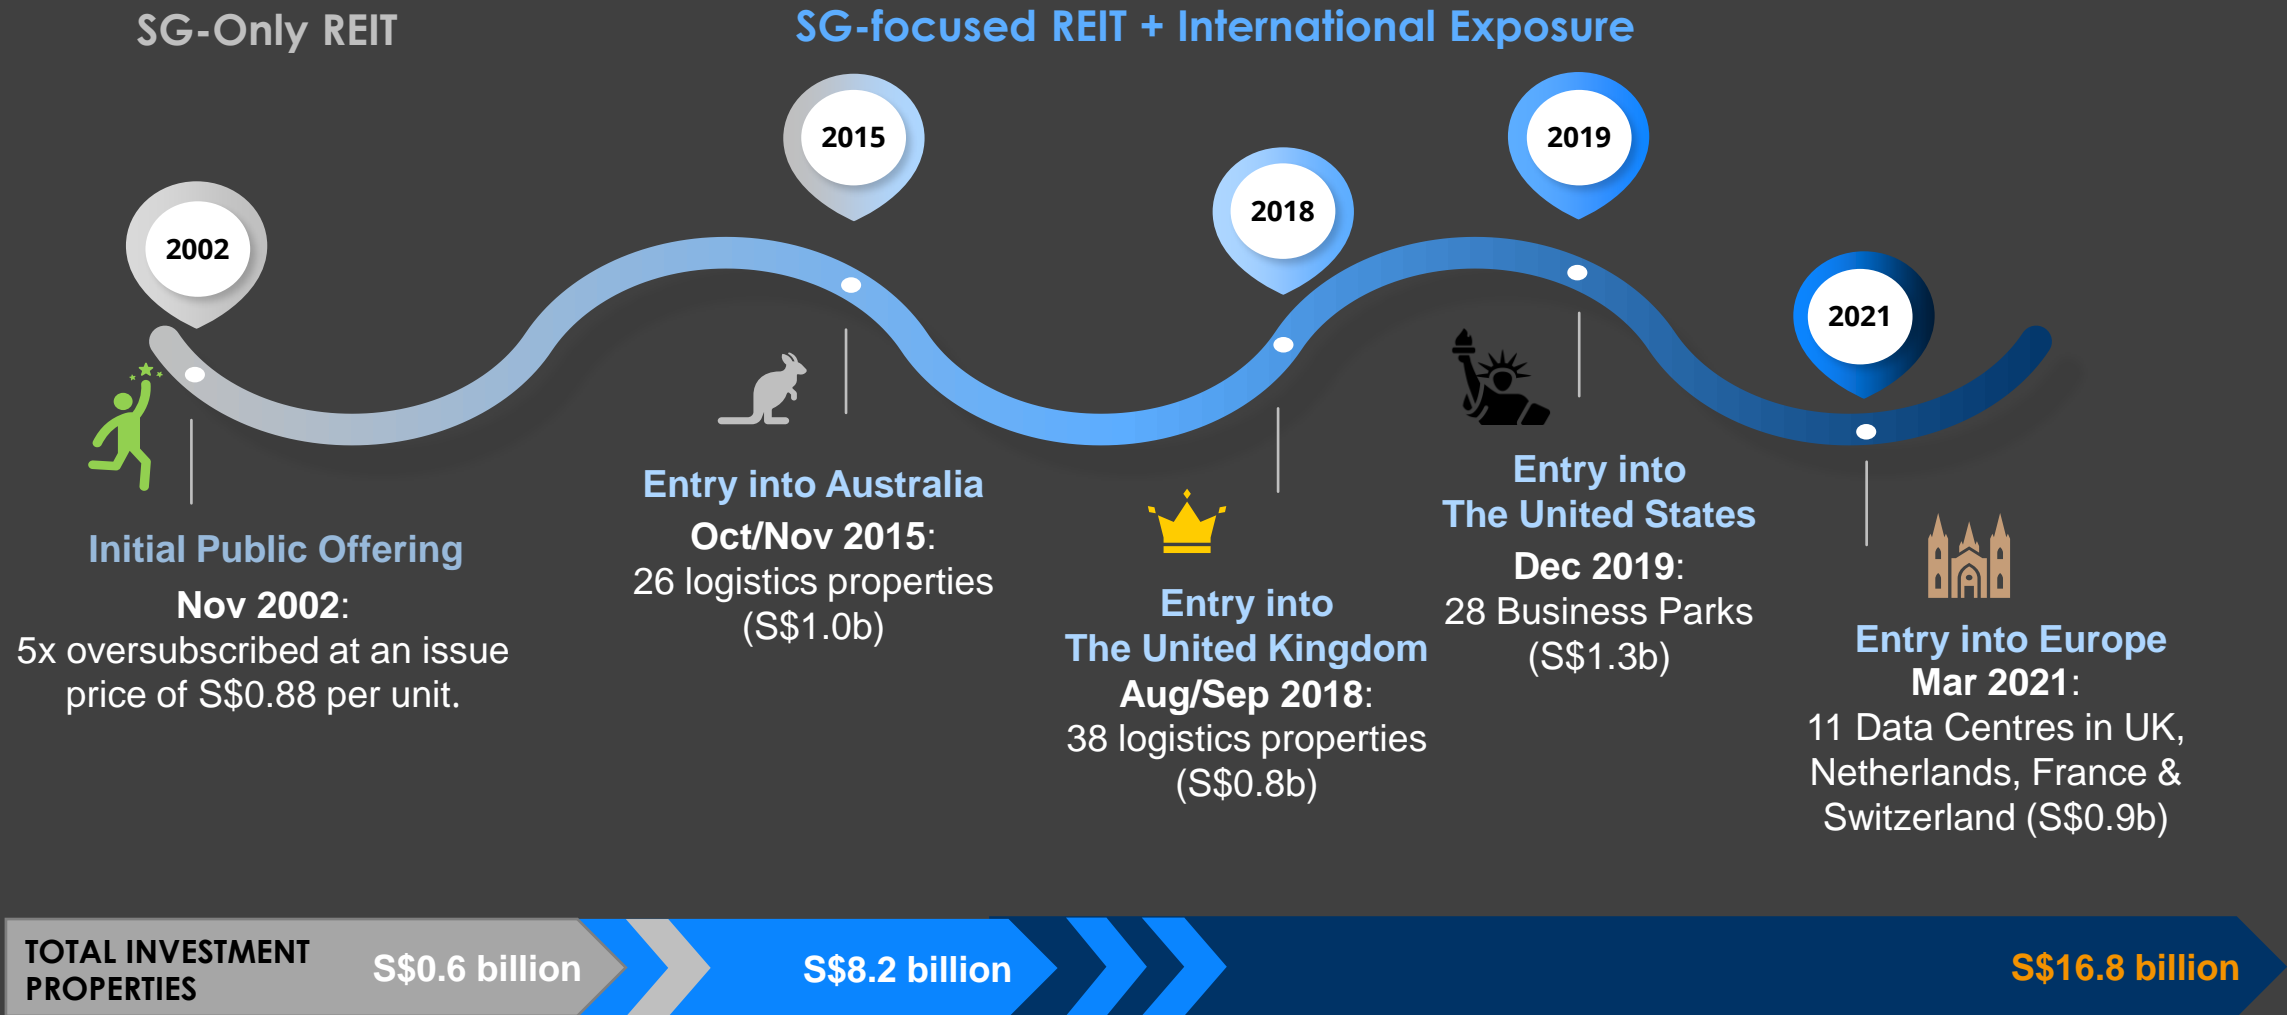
SG-Only REIT

SG-focused REIT + International Exposure

2002

2015

2018

2019

2021

Initial Public Offering
**Nov 2002**:
5x oversubscribed at an issue price of S$0.88 per unit.

Entry into Australia
**Oct/Nov 2015**:
26 logistics properties (S$1.0b)

Entry into The United Kingdom
**Aug/Sep 2018**:
38 logistics properties (S$0.8b)

Entry into The United States
**Dec 2019**:
28 Business Parks (S$1.3b)

Entry into Europe
**Mar 2021**:
11 Data Centres in UK, Netherlands, France & Switzerland (S$0.9b)

TOTAL INVESTMENT PROPERTIES

S$0.6 billion

S$8.2 billion

S$16.8 billion